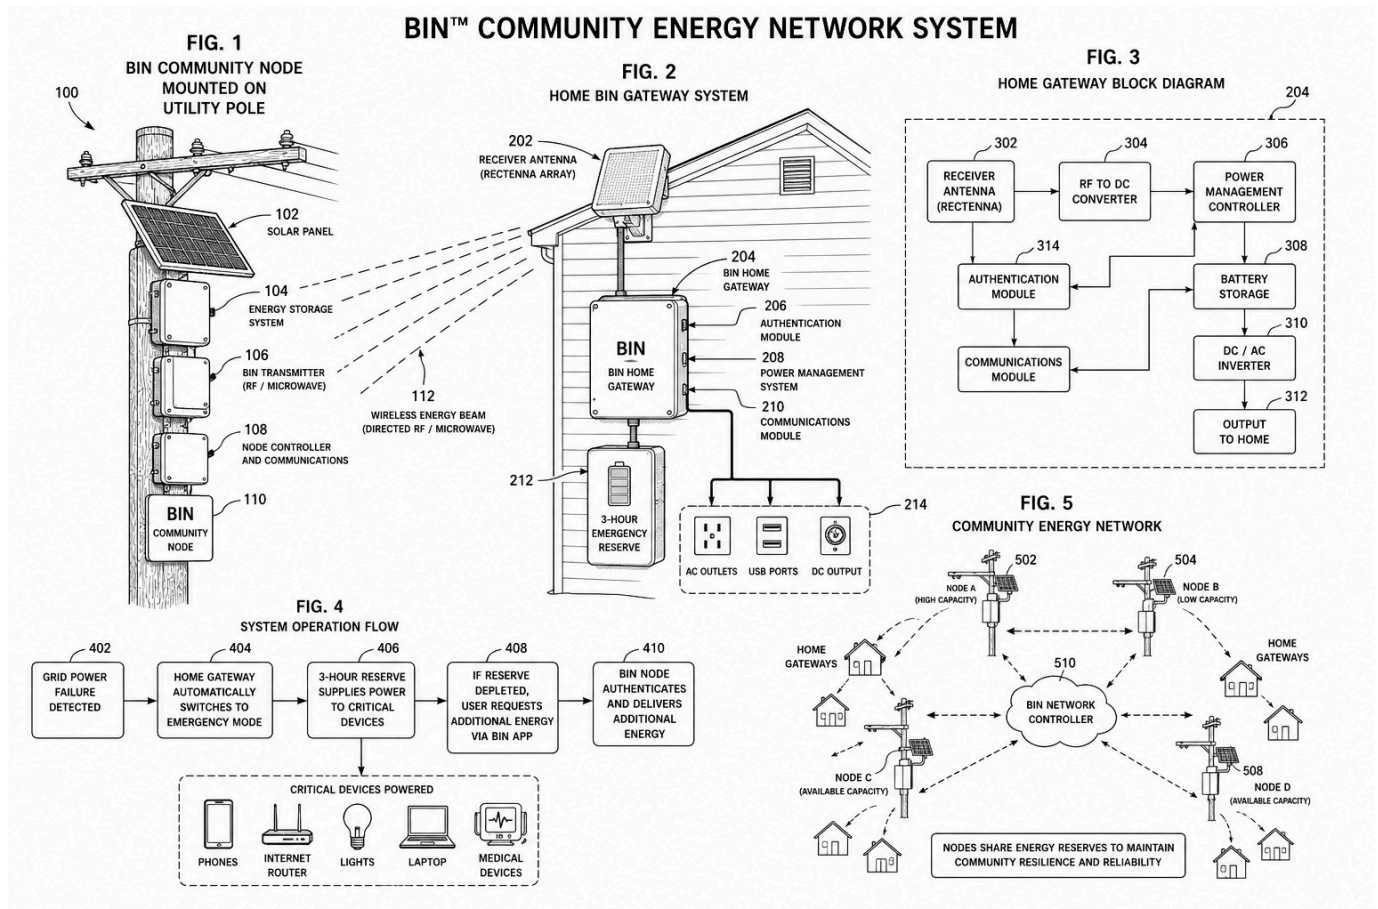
BIN™ COMMUNITY ENERGY NETWORK SYSTEM

FIG. 1
BIN COMMUNITY NODE MOUNTED ON UTILITY POLE

100

102
SOLAR PANEL

104
ENERGY STORAGE SYSTEM

106
BIN TRANSMITTER (RF / MICROWAVE)

108
NODE CONTROLLER AND COMMUNICATIONS

110
BIN
COMMUNITY NODE

112
WIRELESS ENERGY BEAM (DIRECTED RF / MICROWAVE)

FIG. 2
HOME BIN GATEWAY SYSTEM

202
RECEIVER ANTENNA (RECTENNA ARRAY)

204
BIN HOME GATEWAY

BIN
BIN HOME GATEWAY

206
AUTHENTICATION MODULE

208
POWER MANAGEMENT SYSTEM

210
COMMUNICATIONS MODULE

212
3-HOUR EMERGENCY RESERVE

214
AC OUTLETS
USB PORTS
DC OUTPUT

FIG. 3
HOME GATEWAY BLOCK DIAGRAM

204

302
RECEIVER ANTENNA (RECTENNA)

304
RF TO DC CONVERTER

306
POWER MANAGEMENT CONTROLLER

314
AUTHENTICATION MODULE

308
BATTERY STORAGE

COMMUNICATIONS MODULE

310
DC / AC INVERTER

312
OUTPUT TO HOME

FIG. 4
SYSTEM OPERATION FLOW

402
GRID POWER FAILURE DETECTED

404
HOME GATEWAY AUTOMATICALLY SWITCHES TO EMERGENCY MODE

406
3-HOUR RESERVE SUPPLIES POWER TO CRITICAL DEVICES

408
IF RESERVE DEPLETED, USER REQUESTS ADDITIONAL ENERGY VIA BIN APP

410
BIN NODE AUTHENTICATES AND DELIVERS ADDITIONAL ENERGY

CRITICAL DEVICES POWERED
PHONES
INTERNET ROUTER
LIGHTS
LAPTOP
MEDICAL DEVICES

FIG. 5
COMMUNITY ENERGY NETWORK

502
NODE A (HIGH CAPACITY)

504
NODE B (LOW CAPACITY)

HOME GATEWAYS

HOME GATEWAYS

510
BIN NETWORK CONTROLLER

NODE C (AVAILABLE CAPACITY)

508
NODE D (AVAILABLE CAPACITY)

NODES SHARE ENERGY RESERVES TO MAINTAIN COMMUNITY RESILIENCE AND RELIABILITY